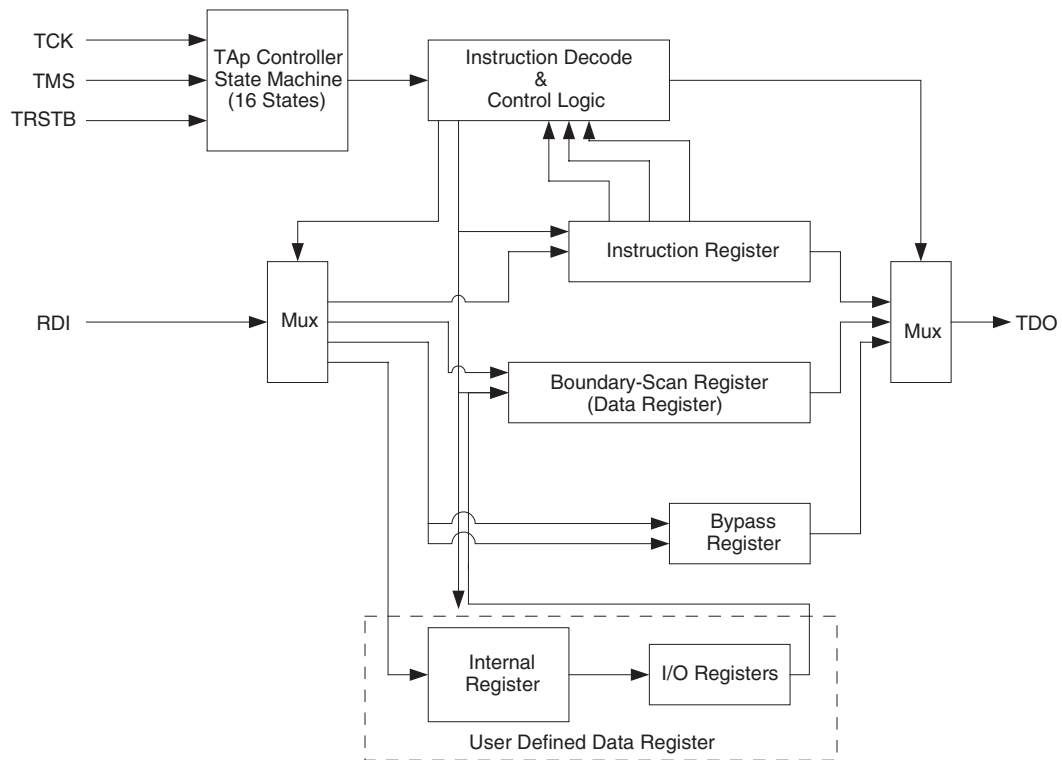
TCK
TMS
TRSTB

TAp Controller State Machine (16 States)

Instruction Decode & Control Logic

Instruction Register

RDI

Mux

Mux

TDO

Boundary-Scan Register (Data Register)

Bypass Register

Internal Register

I/O Registers

User Defined Data Register